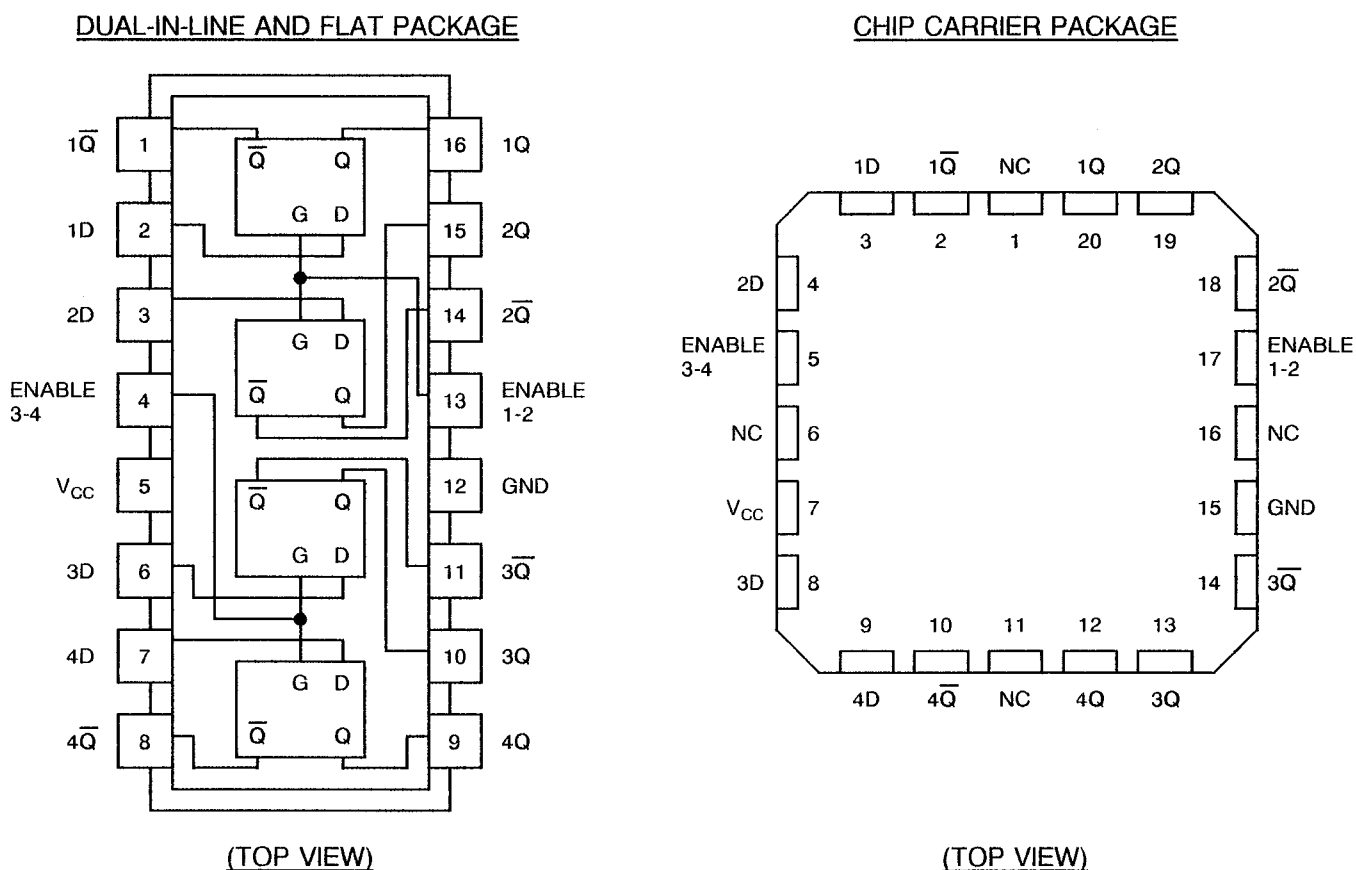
DUAL-IN-LINE AND FLAT PACKAGE

$1\overline{Q}$ 1
1D 2
2D 3
ENABLE 3-4 4
$V_{CC}$ 5
3D 6
4D 7
$4\overline{Q}$ 8

16 1Q
15 2Q
14 $2\overline{Q}$
13 ENABLE 1-2
12 GND
11 $3\overline{Q}$
10 3Q
9 4Q

$\overline{Q}$ Q
G D

G D
$\overline{Q}$ Q

$\overline{Q}$ Q
G D

G D
$\overline{Q}$ Q

(TOP VIEW)

CHIP CARRIER PACKAGE

1D $1\overline{Q}$ NC 1Q 2Q
3 2 1 20 19

2D 4
ENABLE 3-4 5
NC 6
$V_{CC}$ 7
3D 8

18 $2\overline{Q}$
17 ENABLE 1-2
16 NC
15 GND
14 $3\overline{Q}$

9 10 11 12 13
4D $4\overline{Q}$ NC 4Q 3Q

(TOP VIEW)